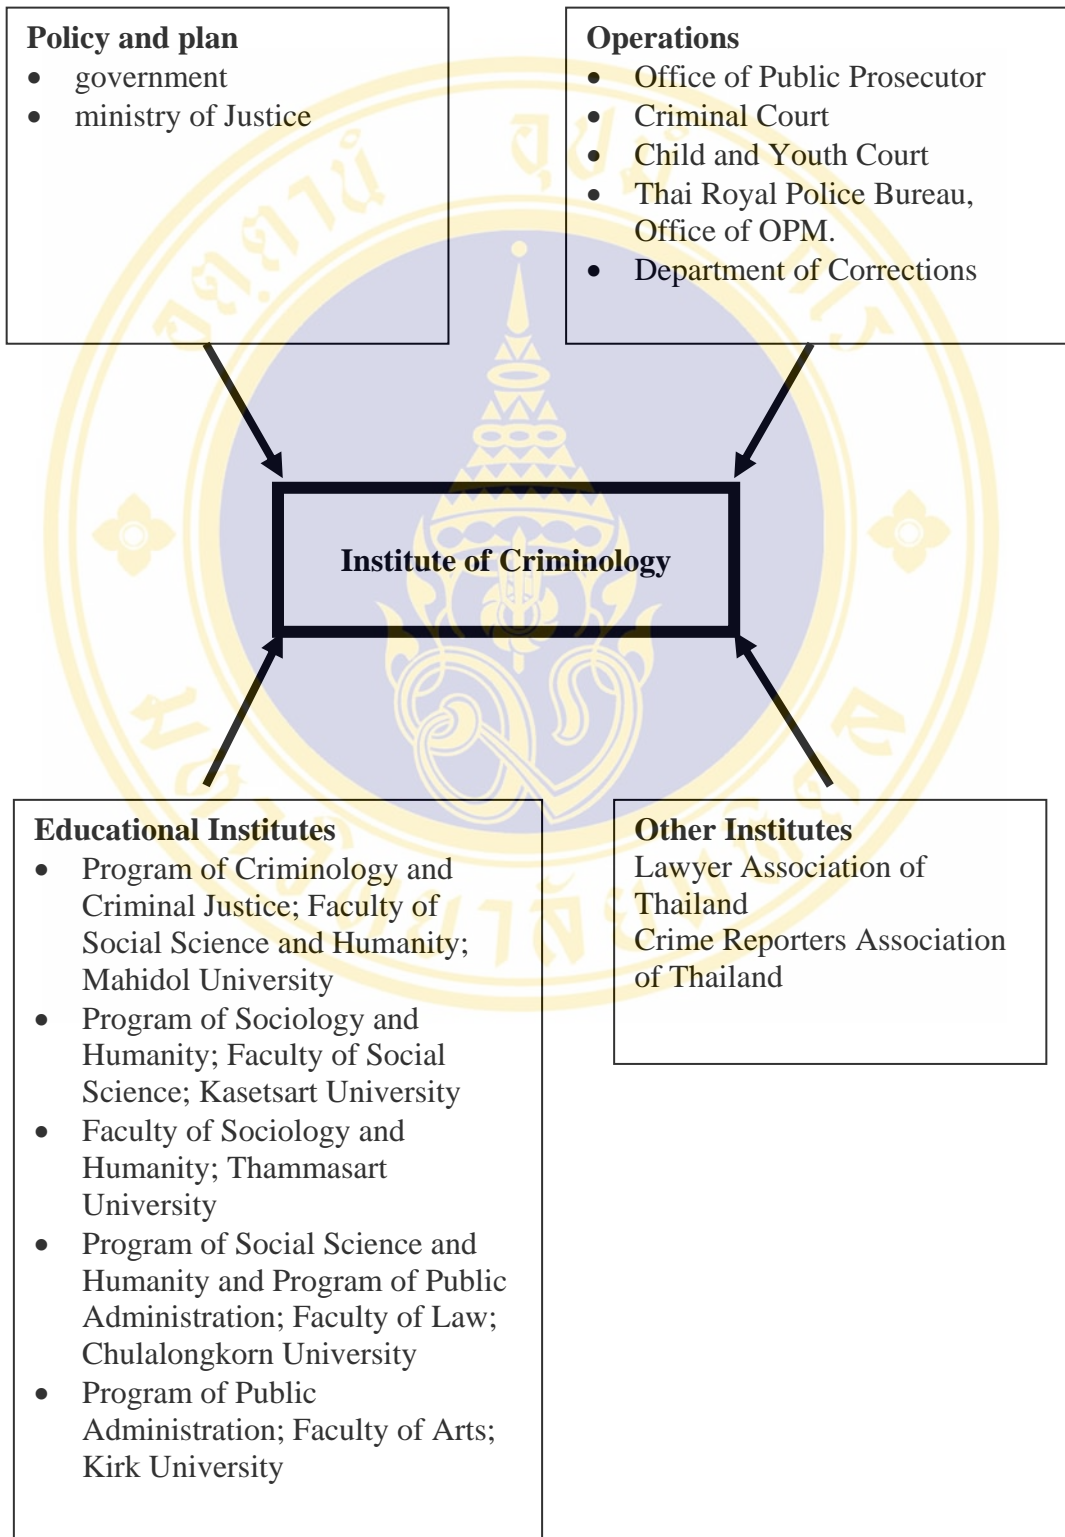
Policy and plan
- government
- ministry of Justice

Operations
- Office of Public Prosecutor
- Criminal Court
- Child and Youth Court
- Thai Royal Police Bureau, Office of OPM.
- Department of Corrections

Institute of Criminology

Educational Institutes
- Program of Criminology and Criminal Justice; Faculty of Social Science and Humanity; Mahidol University
- Program of Sociology and Humanity; Faculty of Social Science; Kasetsart University
- Faculty of Sociology and Humanity; Thammasart University
- Program of Social Science and Humanity and Program of Public Administration; Faculty of Law; Chulalongkorn University
- Program of Public Administration; Faculty of Arts; Kirk University

Other Institutes
Lawyer Association of Thailand
Crime Reporters Association of Thailand